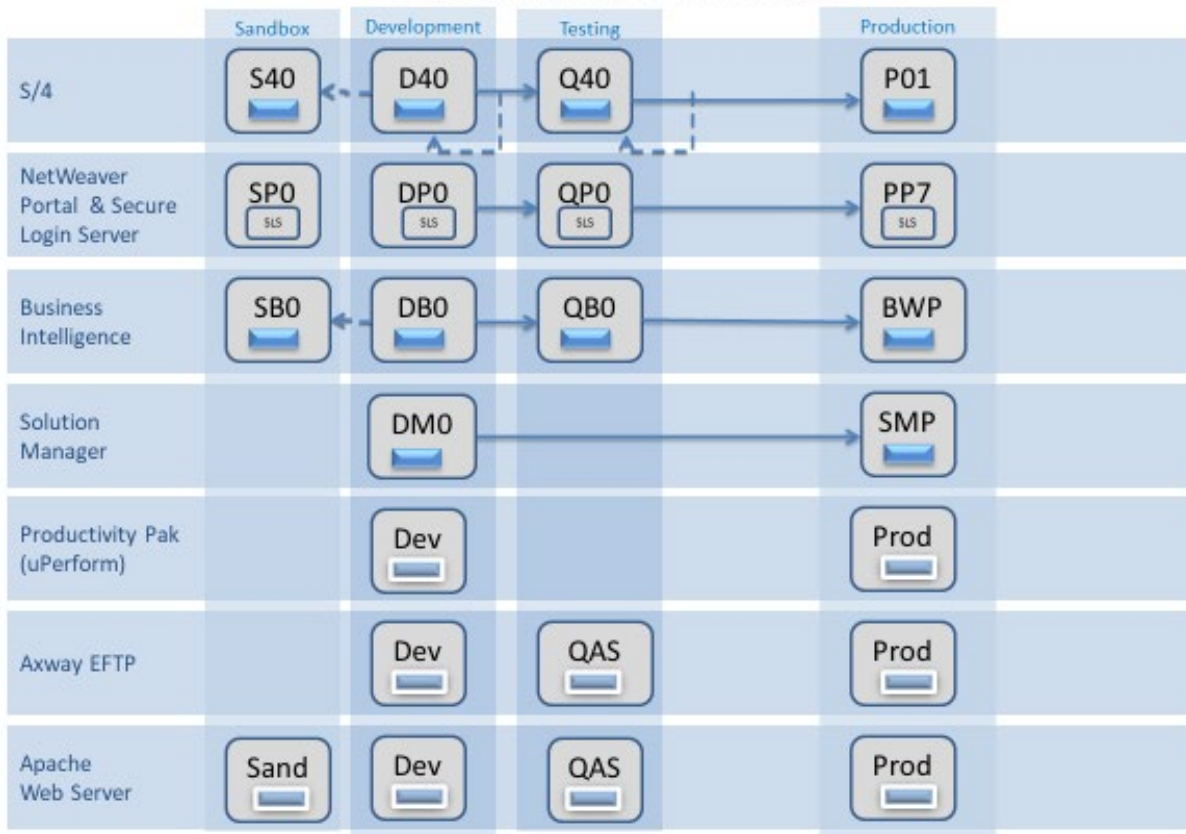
| | Sandbox | Development | Testing | Production |
|---|---|---|---|---|
| S/4 | S40 | D40 | Q40 | P01 |
| NetWeaver Portal & Secure Login Server | SP0 SLS | DP0 SLS | QP0 SLS | PP7 SLS |
| Business Intelligence | SB0 | DB0 | QB0 | BWP |
| Solution Manager | | DM0 | | SMP |
| Productivity Pak (uPerform) | | Dev | | Prod |
| Axway EFTP | | Dev | QAS | Prod |
| Apache Web Server | Sand | Dev | QAS | Prod |